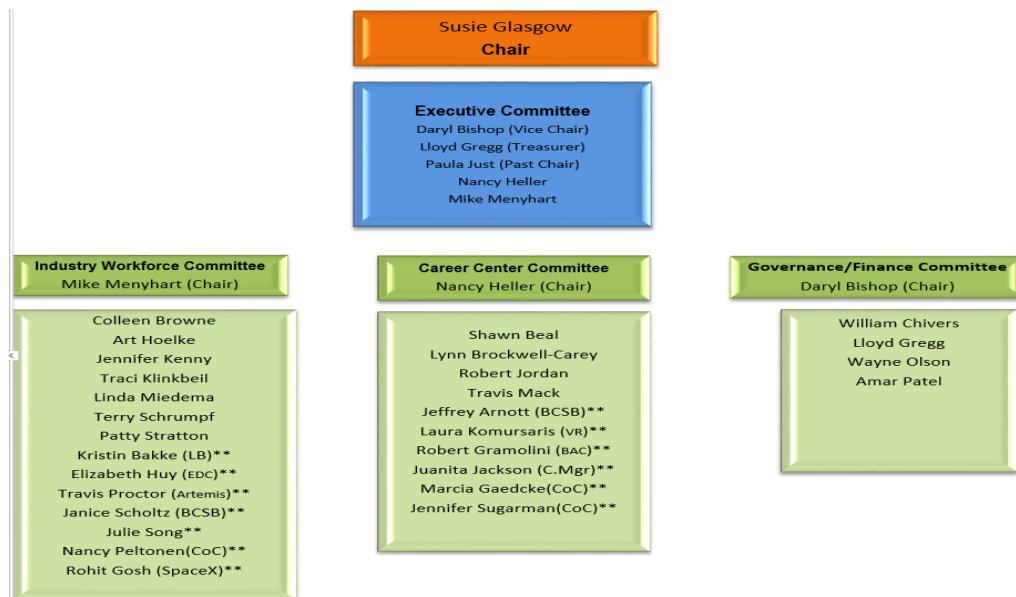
Susie Glasgow
Chair

Executive Committee
Daryl Bishop (Vice Chair)
Lloyd Gregg (Treasurer)
Paula Just (Past Chair)
Nancy Heller
Mike Menyhart

Industry Workforce Committee
Mike Menyhart (Chair)

Colleen Browne
Art Hoelke
Jennifer Kenny
Traci Klinkbeil
Linda Miedema
Terry Schrumpf
Patty Stratton
Kristin Bakke (LB)**
Elizabeth Huy (EDC)**
Travis Proctor (Artemis)**
Janice Scholtz (BCSB)**
Julie Song**
Nancy Peltonen(CoC)**
Rohit Gosh (SpaceX)**

Career Center Committee
Nancy Heller (Chair)

Shawn Beal
Lynn Brockwell-Carey
Robert Jordan
Travis Mack
Jeffrey Arnott (BCSB)**
Laura Komursaris (VR)**
Robert Gramolini (BAC)**
Juanita Jackson (C.Mgr)**
Marcia Gaedcke(CoC)**
Jennifer Sugarman(CoC)**

Governance/Finance Committee
Daryl Bishop (Chair)

William Chivers
Lloyd Gregg
Wayne Olson
Amar Patel